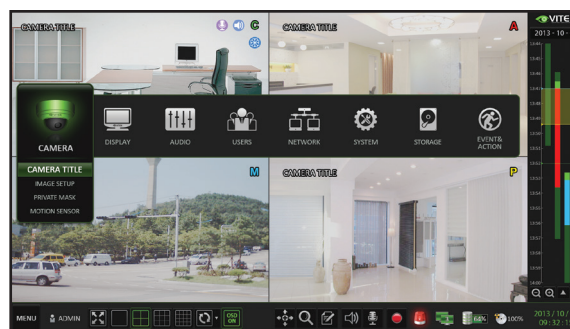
CAMERA TITLE
C
CAMERA TITLE
A
VITE
2013 - 10 -
CAMERA
DISPLAY
AUDIO
USERS
NETWORK
SYSTEM
STORAGE
EVENT& ACTION
CAMERA TITLE
IMAGE SETUP
PRIVATE MASK
MOTION SENSOR
M
CAMERA TITLE
P
MENU
ADMIN
OSD ON
100%
2013/10/
09:32:1